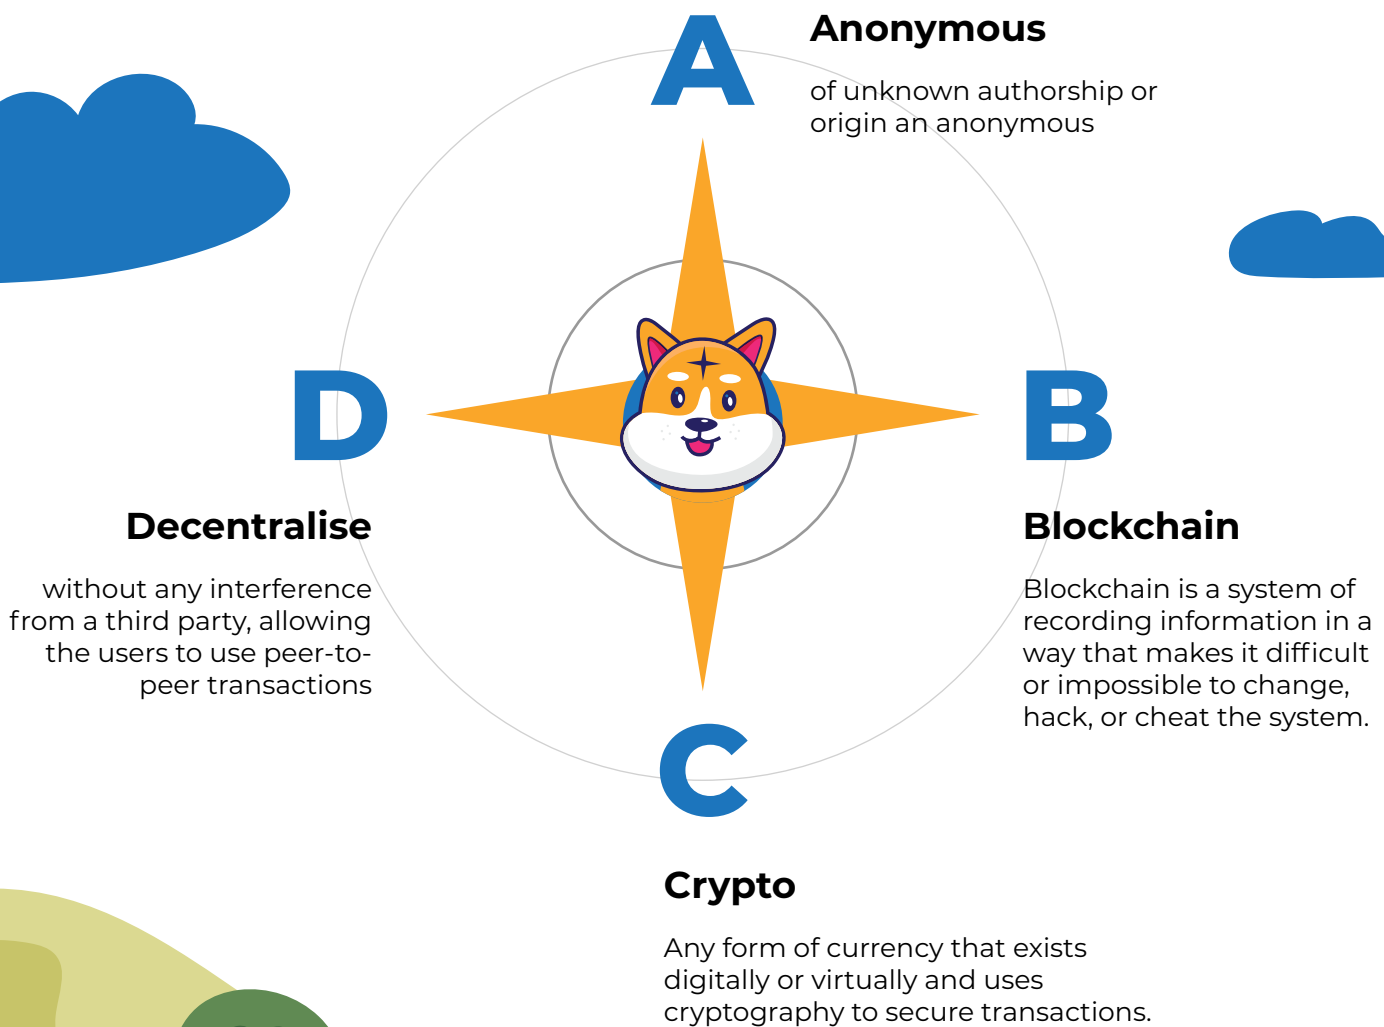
A

Anonymous

of unknown authorship or origin an anonymous

D

Decentralise

without any interference from a third party, allowing the users to use peer-to-peer transactions

B

Blockchain

Blockchain is a system of recording information in a way that makes it difficult or impossible to change, hack, or cheat the system.

C

Crypto

Any form of currency that exists digitally or virtually and uses cryptography to secure transactions.